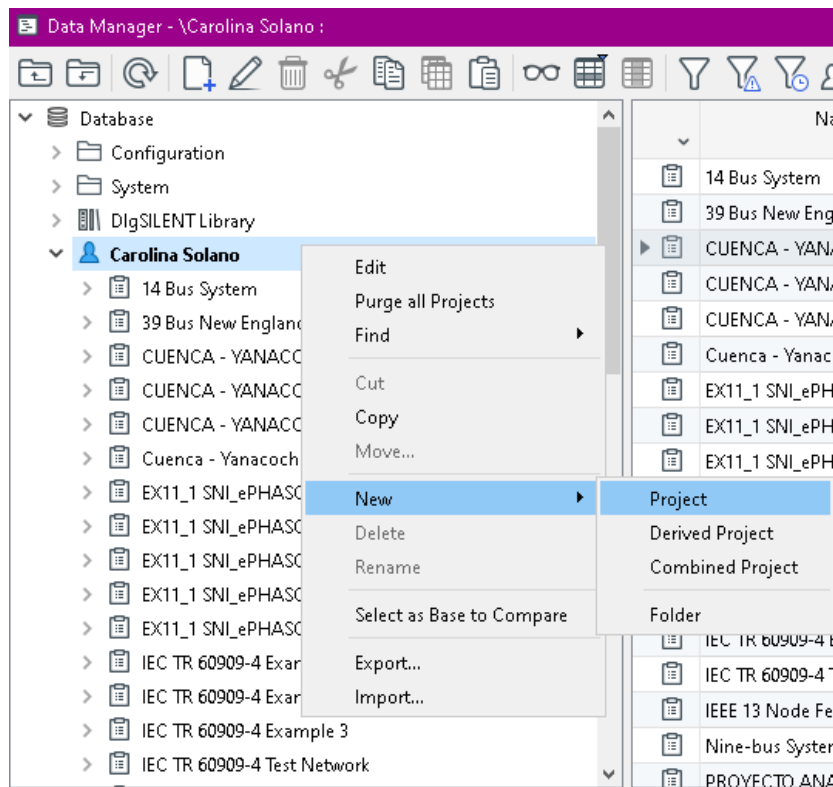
Data Manager - \Carolina Solano :

Database
Configuration
System
DIgSILENT Library
Carolina Solano
14 Bus System
39 Bus New Englanc
CUENCA - YANACC
CUENCA - YANACC
CUENCA - YANACC
Cuenca - Yanacoch
EX11_1 SNI_ePHASC
EX11_1 SNI_ePHASC
EX11_1 SNI_ePHASC
EX11_1 SNI_ePHASC
EX11_1 SNI_ePHASC
IEC TR 60909-4 Exar
IEC TR 60909-4 Exar
IEC TR 60909-4 Example 3
IEC TR 60909-4 Test Network

Edit
Purge all Projects
Find
Cut
Copy
Move...
New
Delete
Rename
Select as Base to Compare
Export...
Import...

Project
Derived Project
Combined Project
Folder

Na
14 Bus System
39 Bus New Eng
CUENCA - YAN
CUENCA - YAN
CUENCA - YAN
Cuenca - Yanac
EX11_1 SNI_ePH
EX11_1 SNI_ePH
EX11_1 SNI_ePH
IEC TR 60909-4 E
IEC TR 60909-4 T
IEEE 13 Node Fe
Nine-bus Syster
PROYECTO ANA